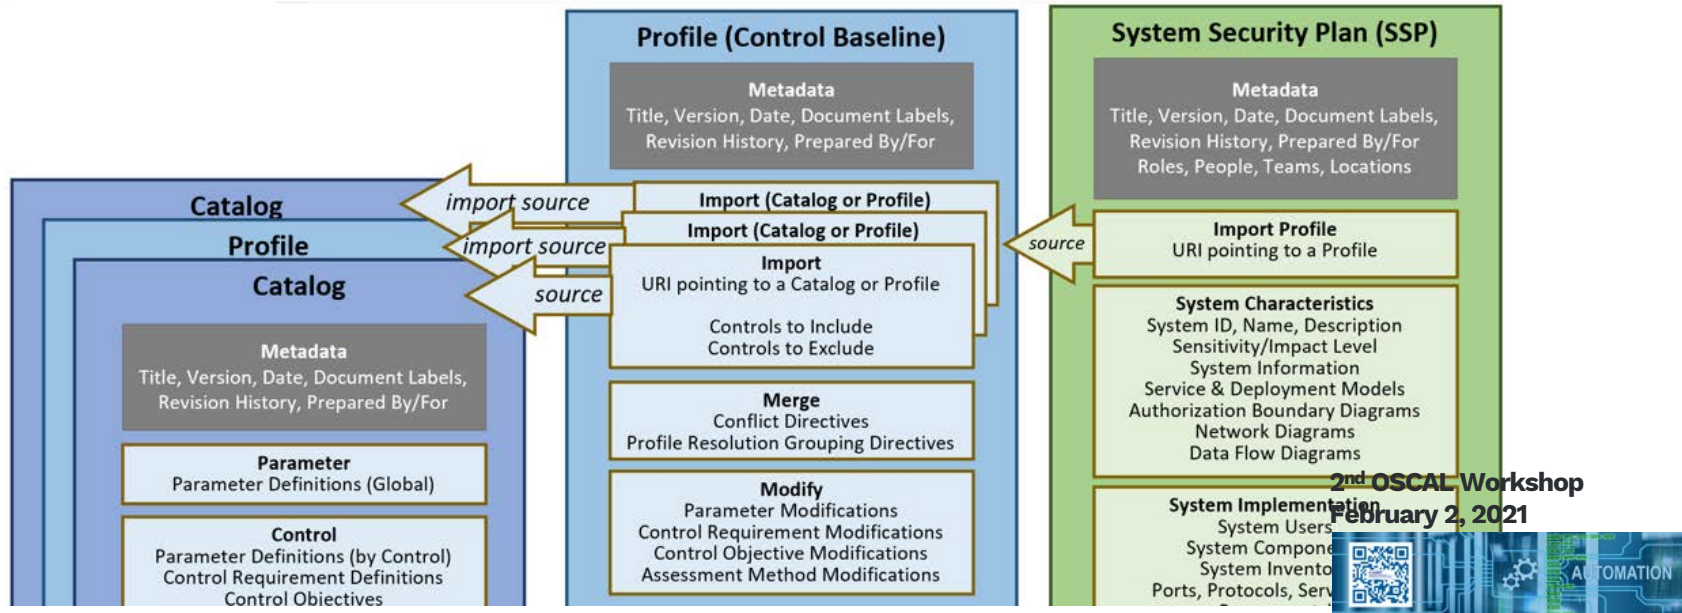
Profile (Control Baseline)

Metadata
Title, Version, Date, Document Labels, Revision History, Prepared By/For

System Security Plan (SSP)

Metadata
Title, Version, Date, Document Labels, Revision History, Prepared By/For Roles, People, Teams, Locations

Catalog

Profile

Catalog

import source

import source

source

Import (Catalog or Profile)

Import (Catalog or Profile)

Import
URI pointing to a Catalog or Profile

Controls to Include
Controls to Exclude

source

Import Profile
URI pointing to a Profile

Metadata
Title, Version, Date, Document Labels, Revision History, Prepared By/For

Parameter
Parameter Definitions (Global)

Control
Parameter Definitions (by Control)
Control Requirement Definitions
Control Objectives

Merge
Conflict Directives
Profile Resolution Grouping Directives

Modify
Parameter Modifications
Control Requirement Modifications
Control Objective Modifications
Assessment Method Modifications

System Characteristics
System ID, Name, Description
Sensitivity/Impact Level
System Information
Service & Deployment Models
Authorization Boundary Diagrams
Network Diagrams
Data Flow Diagrams

System Implementation
System Users
System Compone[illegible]
System Invento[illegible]
Ports, Protocols, Serv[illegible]

2nd OSCAL Workshop
February 2, 2021

AUTOMATION